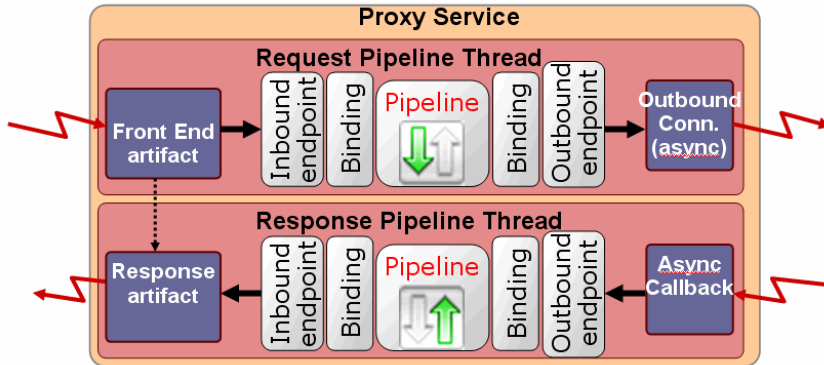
Proxy Service

Request Pipeline Thread

Front End artifact

Inbound endpoint

Binding

Pipeline

Binding

Outbound endpoint

Outbound Conn. (async)

Response Pipeline Thread

Response artifact

Inbound endpoint

Binding

Pipeline

Binding

Outbound endpoint

Async Callback